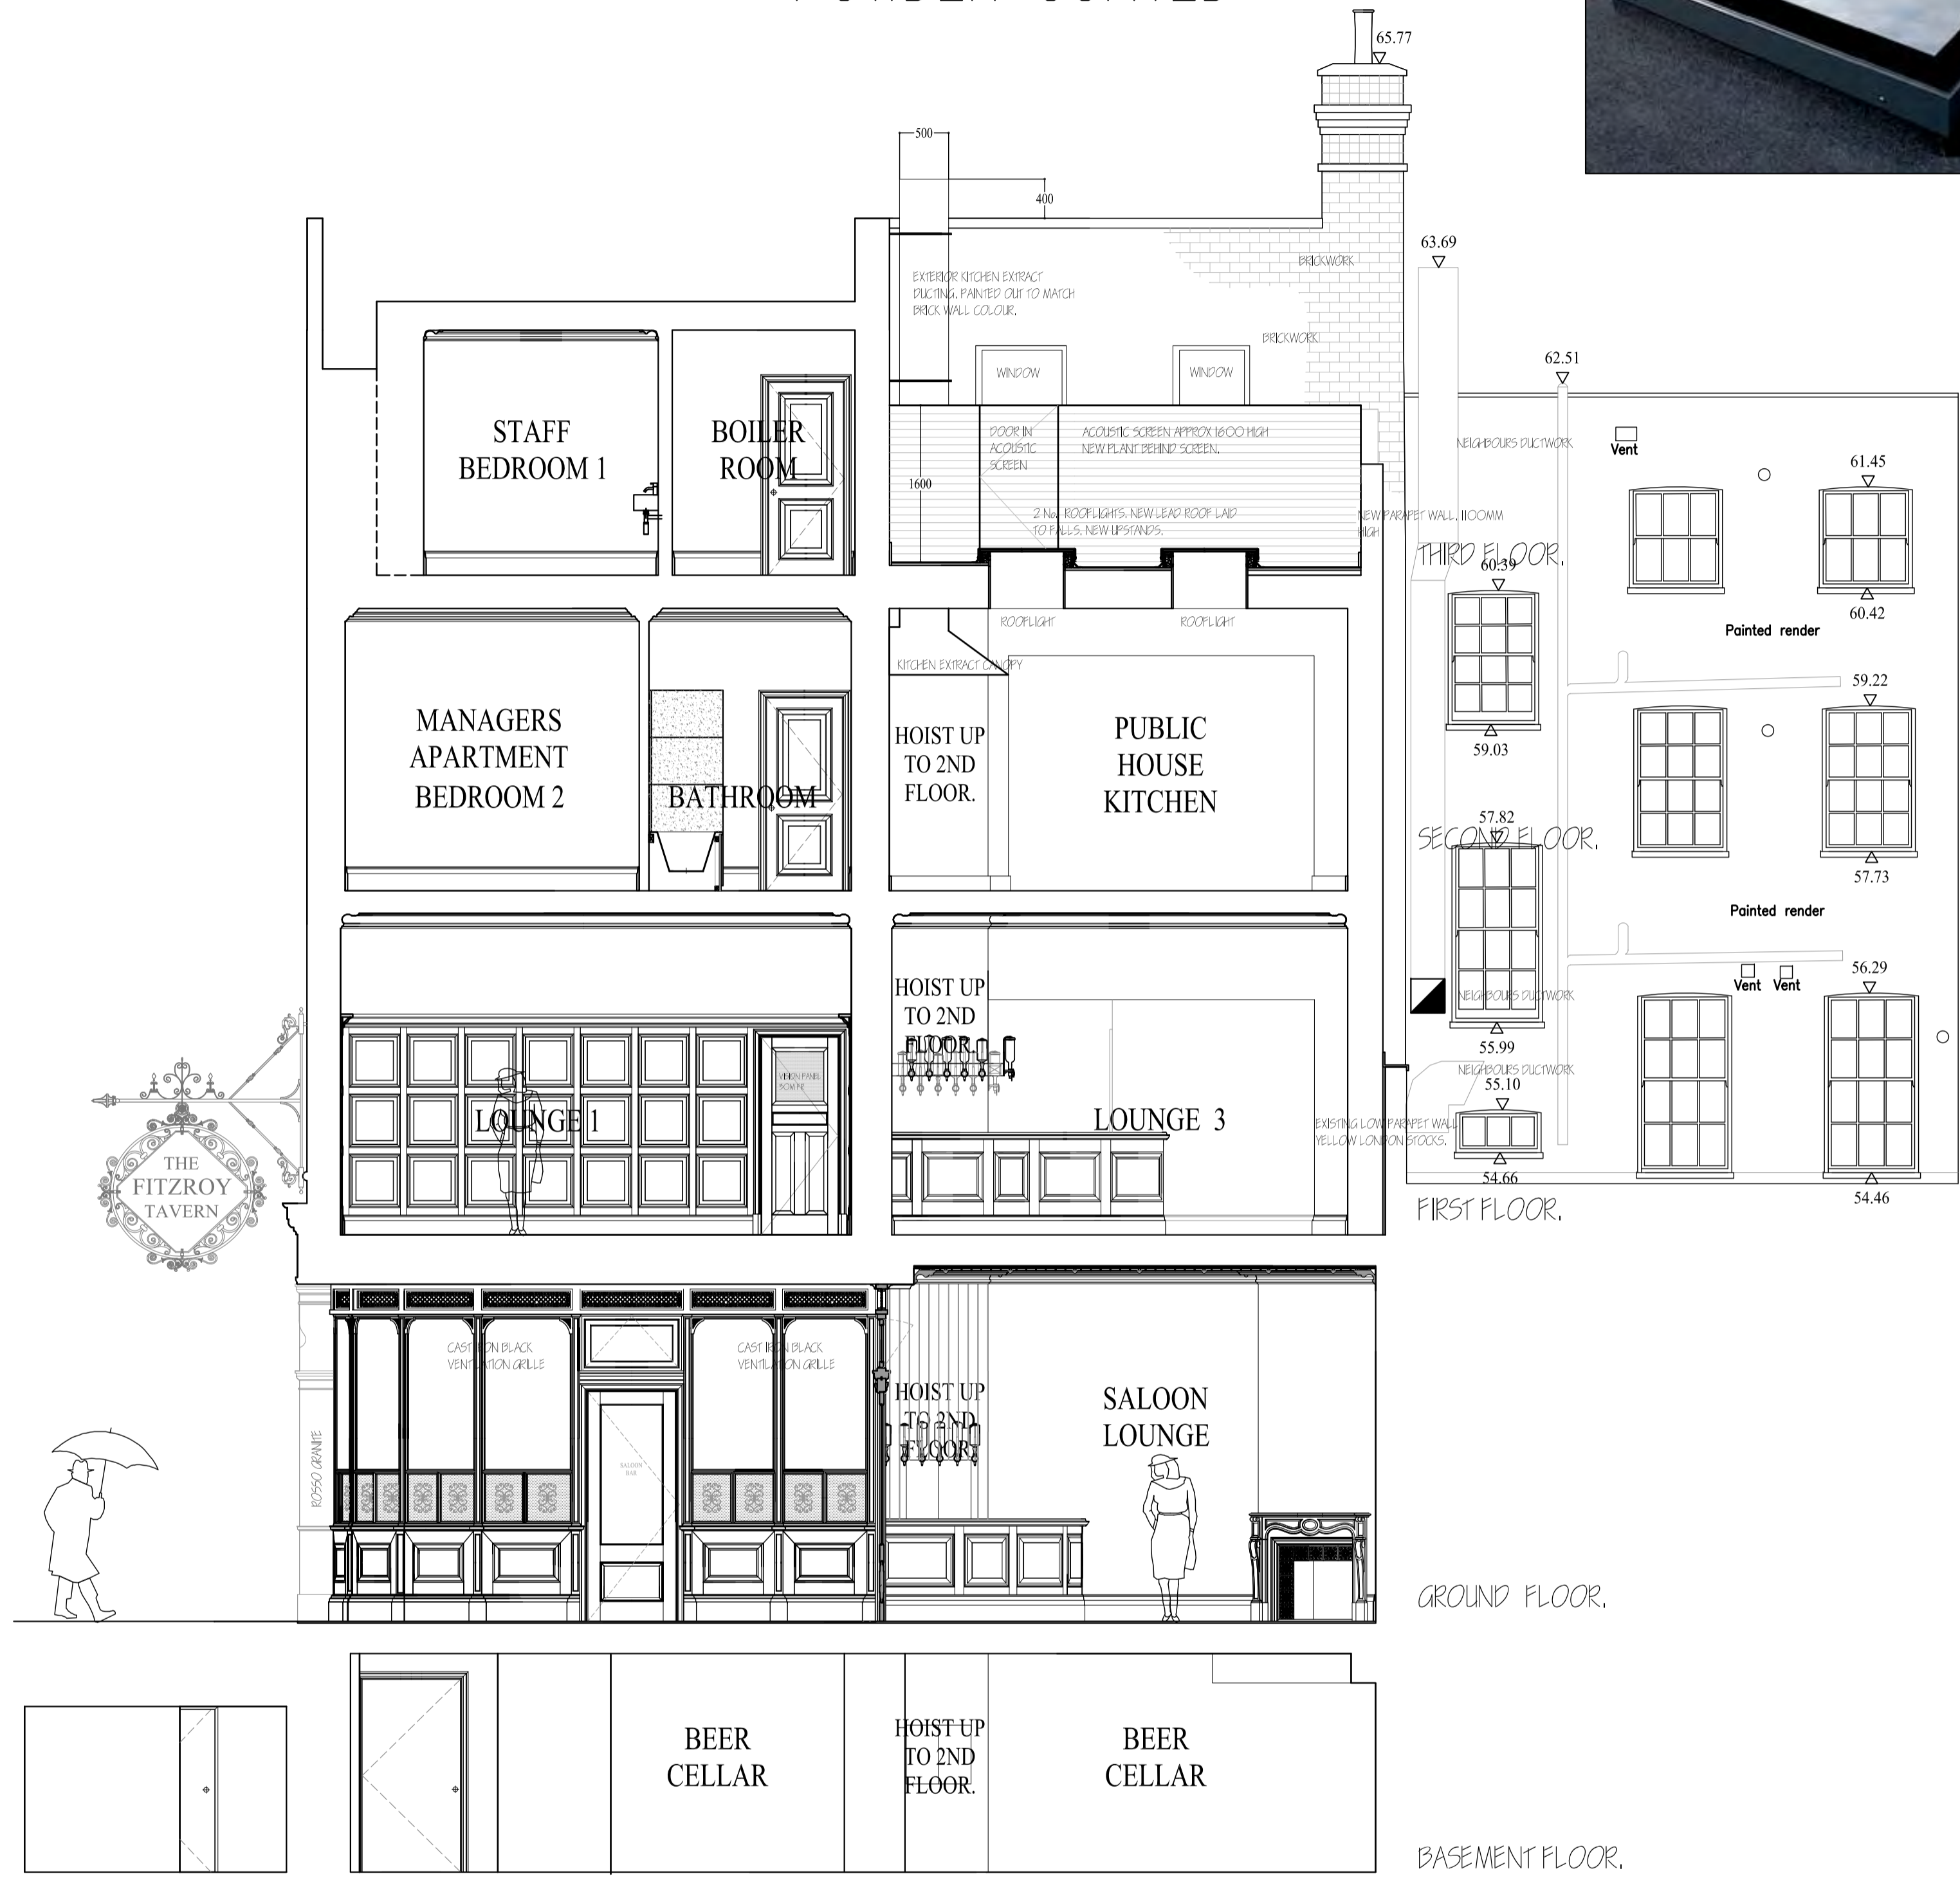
65.77

500

400

63.69

62.51

EXTERIOR KITCHEN EXTRACT DUCTING, PAINTED OUT TO MATCH BRICK WALL COLOUR.

BRICKWORK

BRICKWORK

WINDOW

WINDOW

STAFF BEDROOM 1

BOILER ROOM

1600

DOOR IN ACOUSTIC SCREEN

ACOUSTIC SCREEN APPROX 1600 HIGH NEW PLANT BEHIND SCREEN.

2 No. ROOFLIGHTS. NEW LEAD ROOF LAID TO FALLS. NEW UPSTANDS.

NEW PARAPET WALL, 1100MM HIGH

NEIGHBOURS DUCTWORK

Vent

61.45

THIRD FLOOR.

60.39

60.42

ROOFLIGHT

ROOFLIGHT

Painted render

KITCHEN EXTRACT CANOPY

MANAGERS APARTMENT BEDROOM 2

BATHROOM

HOIST UP TO 2ND FLOOR.

PUBLIC HOUSE KITCHEN

59.22

59.03

57.82

SECOND FLOOR.

57.73

Painted render

HOIST UP TO 2ND FLOOR

56.29

Vent

Vent

NEIGHBOURS DUCTWORK

55.99

NEIGHBOURS DUCTWORK

55.10

LOUNGE 1

LOUNGE 3

EXISTING LOW PARAPET WALL YELLOW LONDON STOCKS.

54.66

54.46

THE FITZROY TAVERN

FIRST FLOOR.

CAST IRON BLACK VENTILATION GRILLE

CAST IRON BLACK VENTILATION GRILLE

HOIST UP TO 2ND FLOOR

SALOON LOUNGE

ROSSO GRANITE

SALOON BAR

GROUND FLOOR.

BEER CELLAR

HOIST UP TO 2ND FLOOR.

BEER CELLAR

BASEMENT FLOOR.